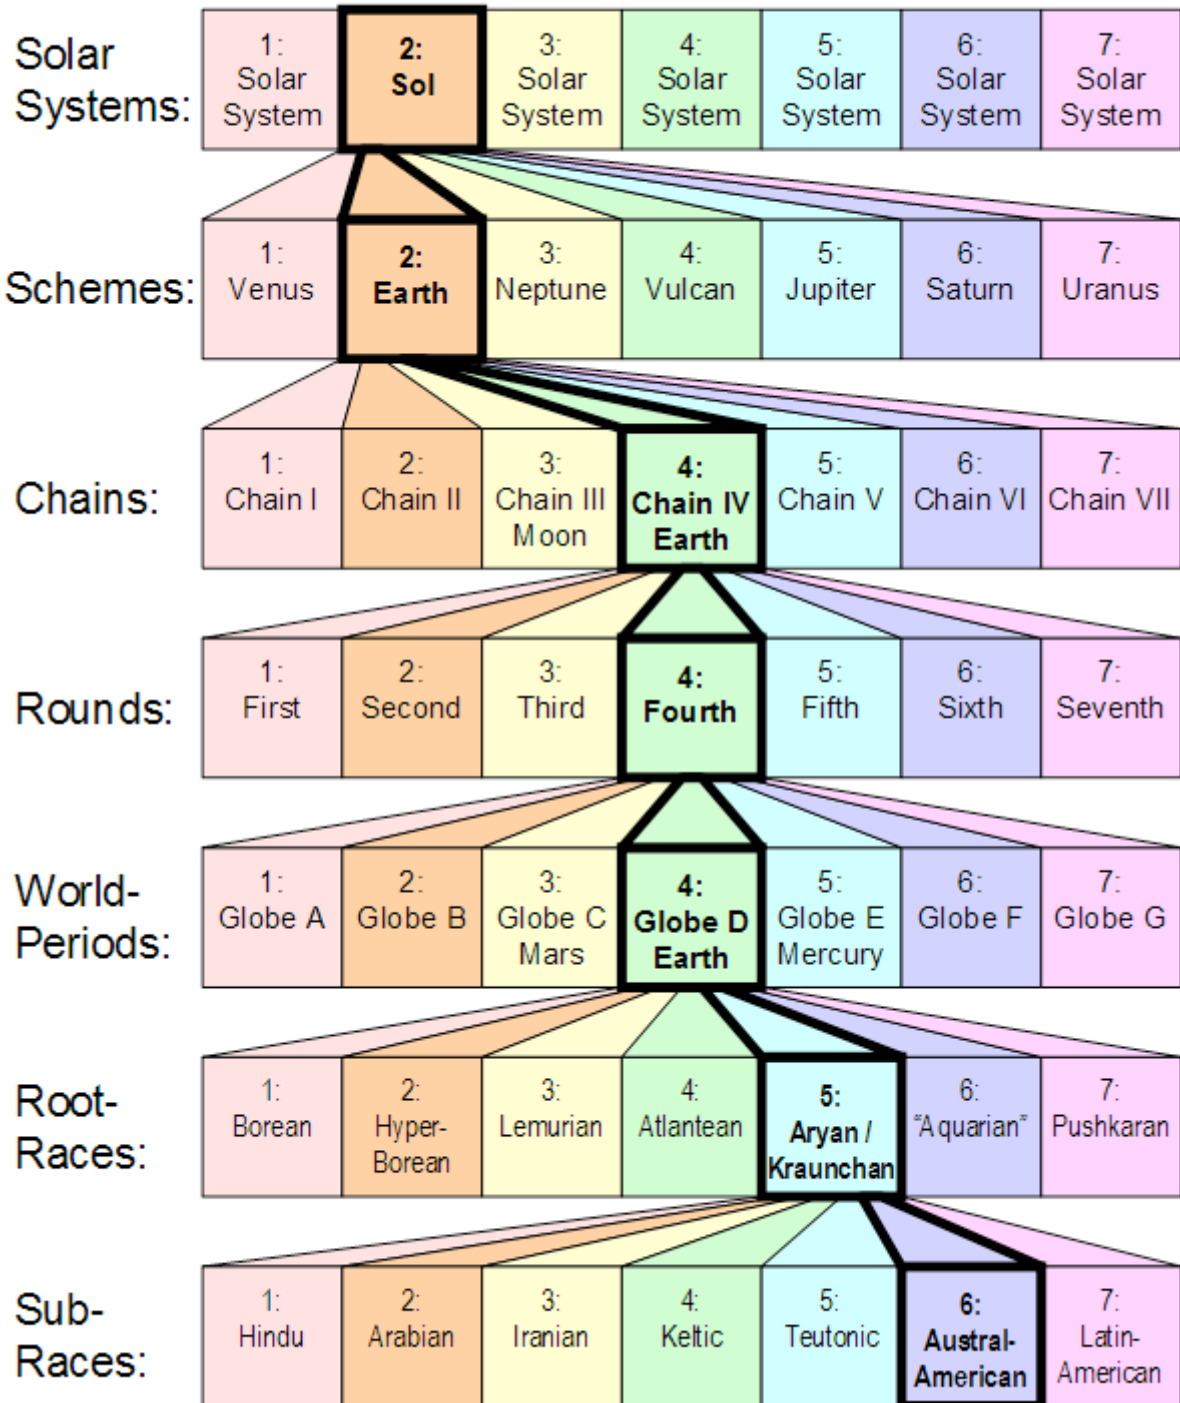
| | | | | | | | |
|---|---|---|---|---|---|---|---|
| Solar Systems: | 1: Solar System | 2: Sol | 3: Solar System | 4: Solar System | 5: Solar System | 6: Solar System | 7: Solar System |
| Schemes: | 1: Venus | 2: Earth | 3: Neptune | 4: Vulcan | 5: Jupiter | 6: Saturn | 7: Uranus |
| Chains: | 1: Chain I | 2: Chain II | 3: Chain III Moon | 4: Chain IV Earth | 5: Chain V | 6: Chain VI | 7: Chain VII |
| Rounds: | 1: First | 2: Second | 3: Third | 4: Fourth | 5: Fifth | 6: Sixth | 7: Seventh |
| World-Periods: | 1: Globe A | 2: Globe B | 3: Globe C Mars | 4: Globe D Earth | 5: Globe E Mercury | 6: Globe F | 7: Globe G |
| Root-Races: | 1: Borean | 2: Hyper-Borean | 3: Lemurian | 4: Atlantean | 5: Aryan / Kraunchan | 6: "Aquarian" | 7: Pushkaran |
| Sub-Races: | 1: Hindu | 2: Arabian | 3: Iranian | 4: Keltic | 5: Teutonic | 6: Austral-American | 7: Latin-American |